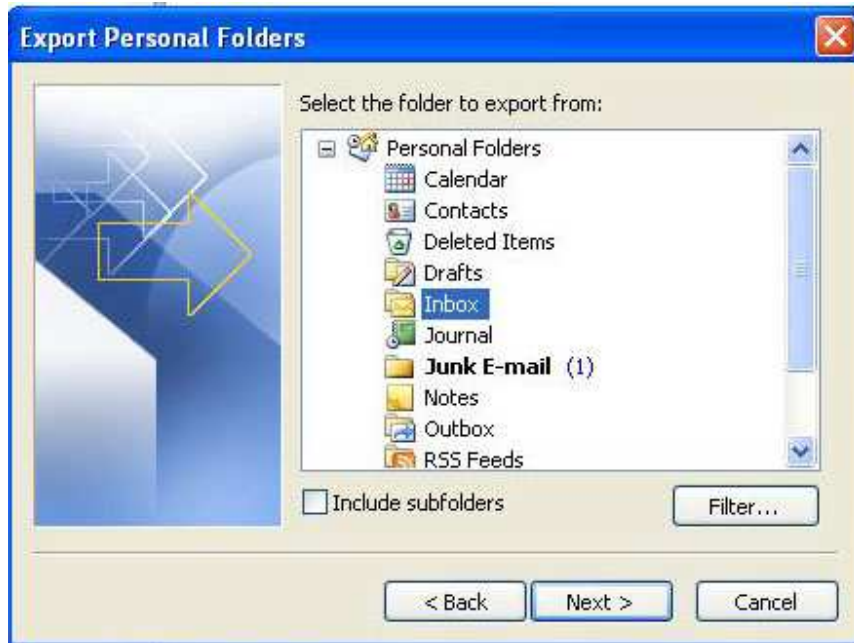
Export Personal Folders

Select the folder to export from:

Personal Folders
Calendar
Contacts
Deleted Items
Drafts
Inbox
Journal
Junk E-mail (1)
Notes
Outbox
RSS Feeds

Include subfolders

Filter...

< Back

Next >

Cancel